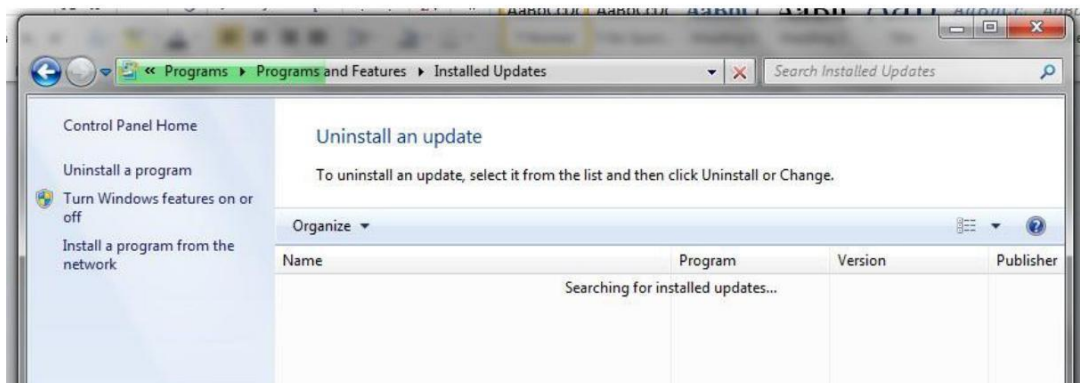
« Programs ▸ Programs and Features ▸ Installed Updates

Search Installed Updates

Control Panel Home

Uninstall a program

Turn Windows features on or off

Install a program from the network

Uninstall an update

To uninstall an update, select it from the list and then click Uninstall or Change.

Organize ▾

| Name | Program | Version | Publisher |
|---|---|---|---|

Searching for installed updates...